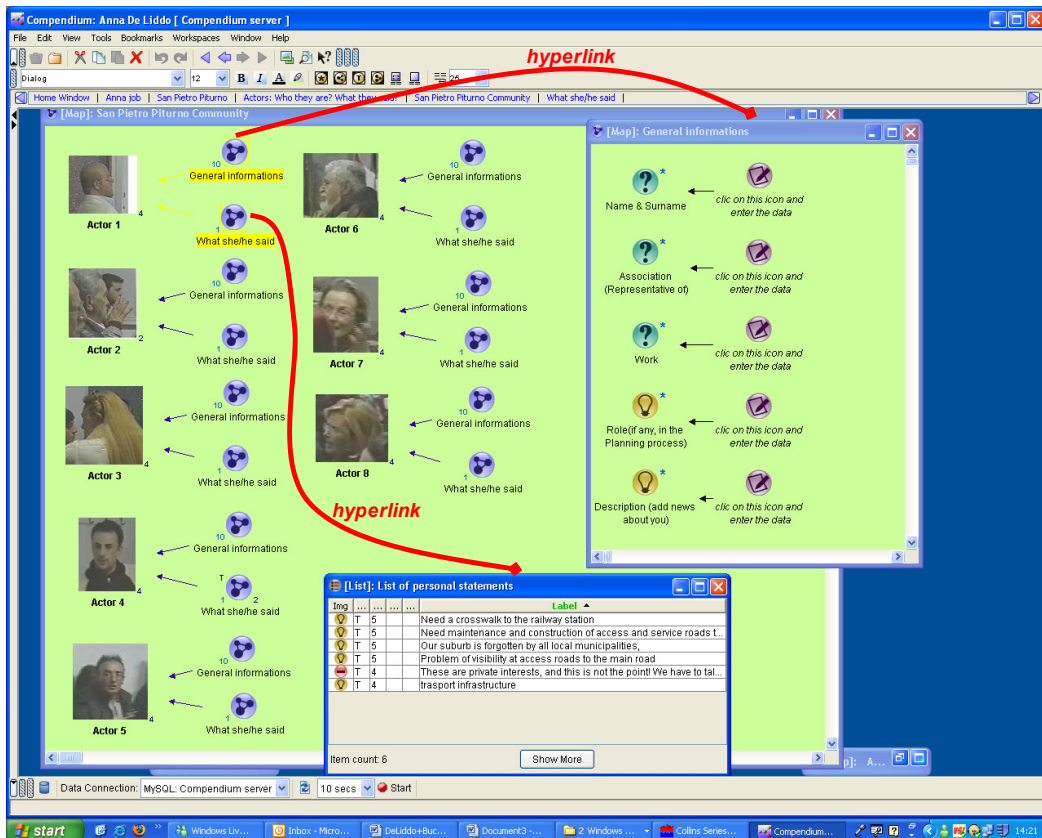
Compendium: Anna De Liddo [ Compendium server ]

File Edit View Tools Bookmarks Workspaces Window Help

hyperlink

Dialog 12 B I A 25

Home Window | Anna job | San Pietro Piturno | Actors: Who they are? What they said | San Pietro Piturno Community | What she/he said

[Map]: San Pietro Piturno Community

10 General informations
4 Actor 1
1 What she/he said

10 General informations
4 Actor 6
1 What she/he said

10 General informations
2 Actor 2
1 What she/he said

10 General informations
4 Actor 7
1 What she/he said

10 General informations
4 Actor 3
1 What she/he said

10 General informations
4 Actor 8
1 What she/he said

10 General informations
4 Actor 4
T 1 2 What she/he said

10 General informations
4 Actor 5
1 What she/he said

hyperlink

[Map]: General informations

Name & Surname — clic on this icon and enter the data
Association (Representative of) — clic on this icon and enter the data
Work — clic on this icon and enter the data
Role(if any, in the Planning process) — clic on this icon and enter the data
Description (add news about you) — clic on this icon and enter the data

[List]: List of personal statements

| Img | ... | ... | ... | ... | Label |
|---|---|---|---|---|---|
| | T | 5 | | | Need a crosswalk to the railway station |
| | T | 5 | | | Need maintenance and construction of access and service roads t... |
| | T | 5 | | | Our suburb is forgotten by all local municipalities, |
| | T | 5 | | | Problem of visibility at access roads to the main road |
| | T | 4 | | | These are private interests, and this is not the point! We have to tal... |
| | T | 4 | | | trasport infrastructure |

Item count: 6
Show More

[Map]: A...

Data Connection: MySQL: Compendium server 10 secs Start

start Windows Liv... Inbox - Micro... DeLiddo+Buc... Document3 -... 2 Windows ... Collins Series... Compendium... 14:21